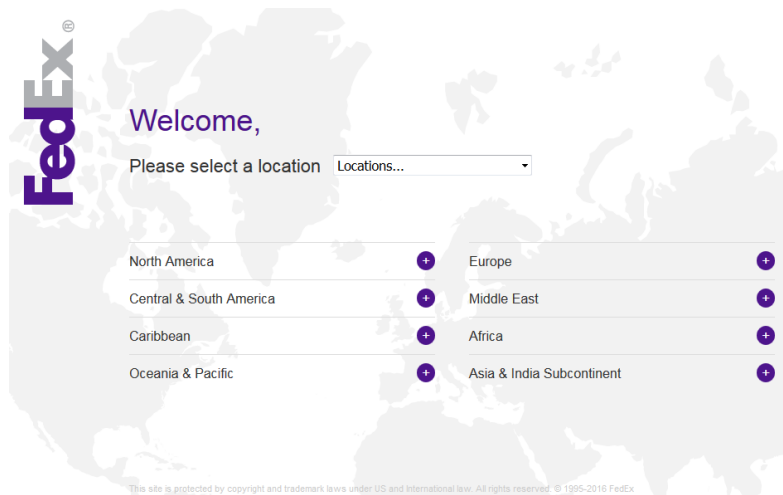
FedEx ®

Welcome,

Please select a location Locations...

North America +

Central & South America +

Caribbean +

Oceania & Pacific +

Europe +

Middle East +

Africa +

Asia & India Subcontinent +

This site is protected by copyright and trademark laws under US and International law. All rights reserved. © 1995-2016 FedEx